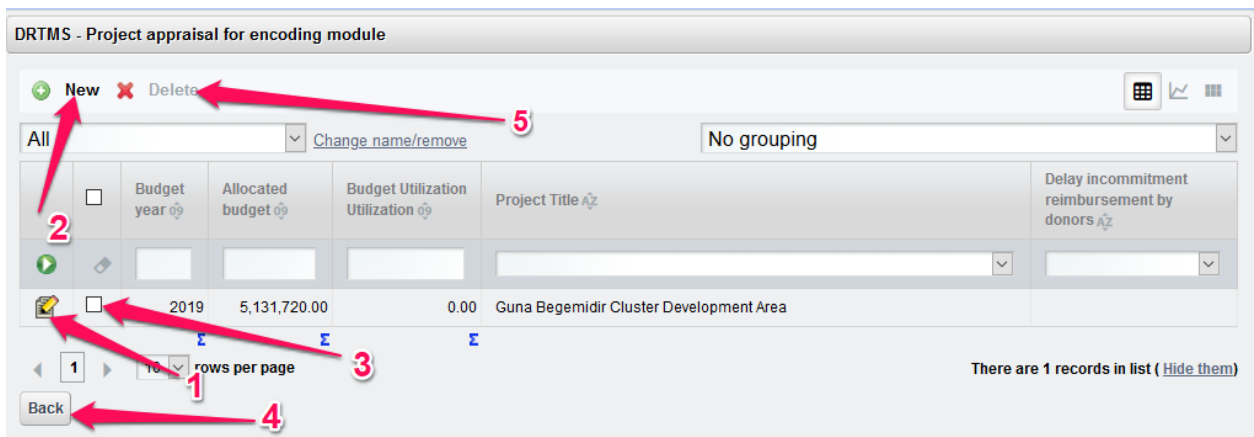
DRTMS - Project appraisal for encoding module

New Delete

5

All Change name/remove

No grouping

2

| | | Budget year | Allocated budget | Budget Utilization Utilization | Project Title | Delay incommitment reimbursement by donors |
|---|---|---|---|---|---|---|
| | | | | | | |
| | | 2019 | 5,131,720.00 | 0.00 | Guna Begemidir Cluster Development Area | |
| | | Σ | Σ | Σ | | |

3

1 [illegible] rows per page

1

There are 1 records in list ( Hide them)

Back

4